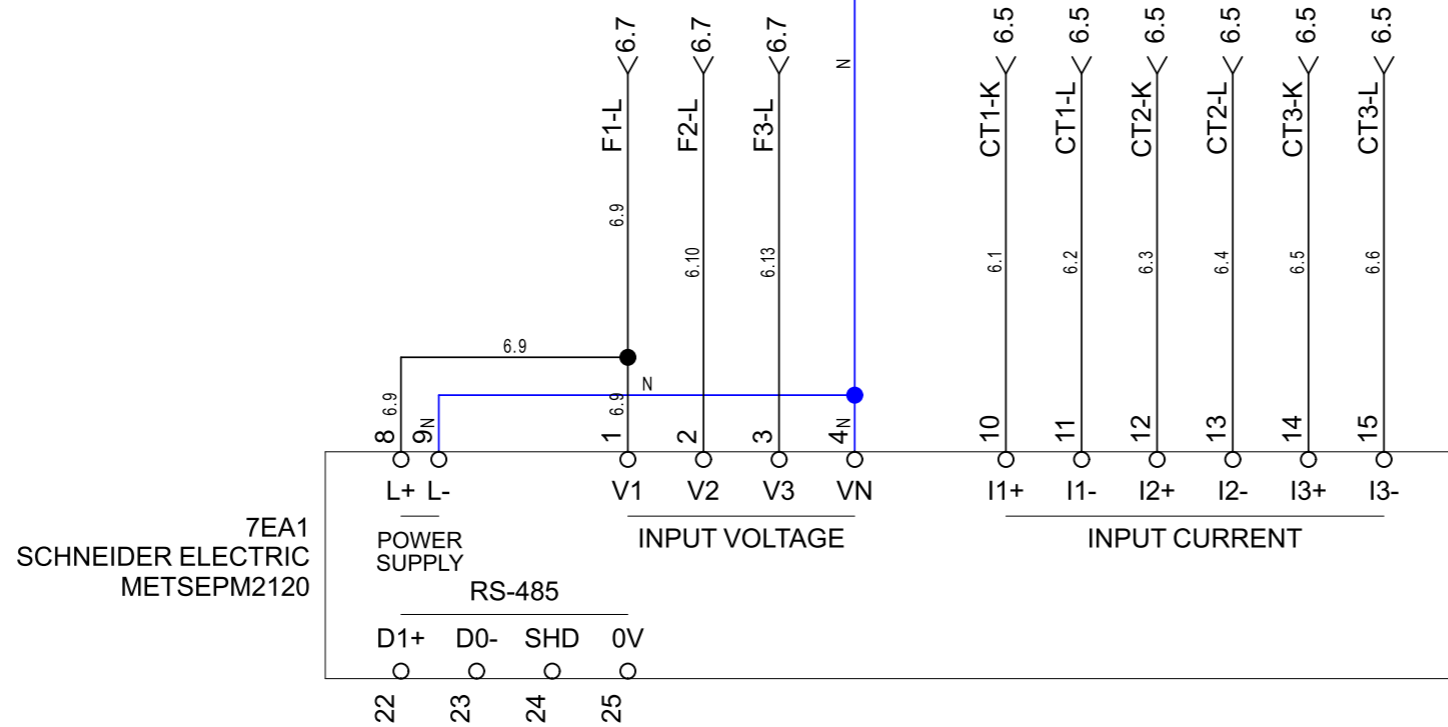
F1-L 6.7
F2-L 6.7
F3-L 6.7
N
CT1-K 6.5
CT1-L 6.5
CT2-K 6.5
CT2-L 6.5
CT3-K 6.5
CT3-L 6.5

6.9
6.10
6.13
6.1
6.2
6.3
6.4
6.5
6.6

6.9
N
6.9
6.9
N
N

8 9 1 2 3 4 10 11 12 13 14 15

L+ L-
V1 V2 V3 VN
I1+ I1- I2+ I2- I3+ I3-

7EA1
SCHNEIDER ELECTRIC
METSEPM2120

POWER SUPPLY
INPUT VOLTAGE
INPUT CURRENT

RS-485
D1+ D0- SHD 0V
22 23 24 25